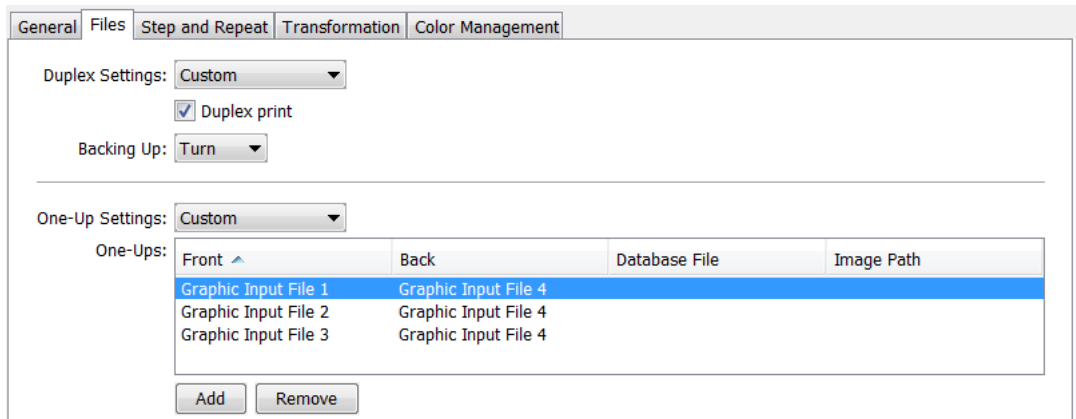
General | Files | Step and Repeat | Transformation | Color Management

Duplex Settings: Custom

Duplex print

Backing Up: Turn

One-Up Settings: Custom

One-Ups:

| Front | Back | Database File | Image Path |
|---|---|---|---|
| Graphic Input File 1 | Graphic Input File 4 | | |
| Graphic Input File 2 | Graphic Input File 4 | | |
| Graphic Input File 3 | Graphic Input File 4 | | |

Add Remove